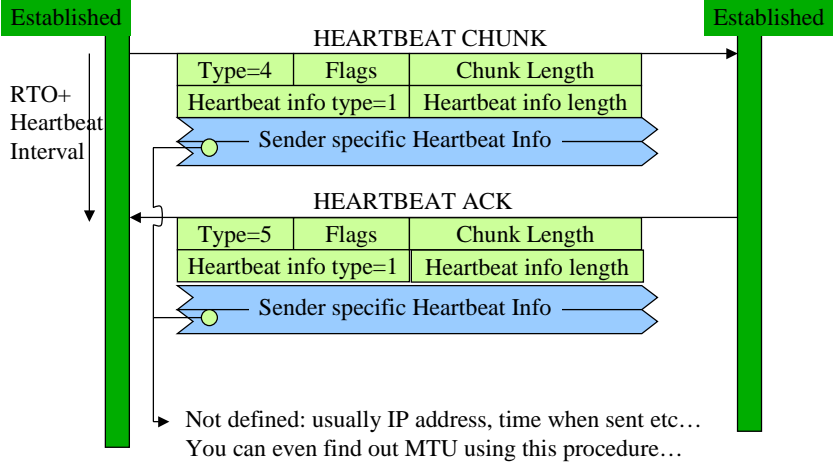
Established

Established

HEARTBEAT CHUNK

RTO+ Heartbeat Interval

| Type=4 | Flags | Chunk Length |
|---|---|---|
| Heartbeat info type=1 | | Heartbeat info length |

Sender specific Heartbeat Info

HEARTBEAT ACK

| Type=5 | Flags | Chunk Length |
|---|---|---|
| Heartbeat info type=1 | | Heartbeat info length |

Sender specific Heartbeat Info

Not defined: usually IP address, time when sent etc…
You can even find out MTU using this procedure…